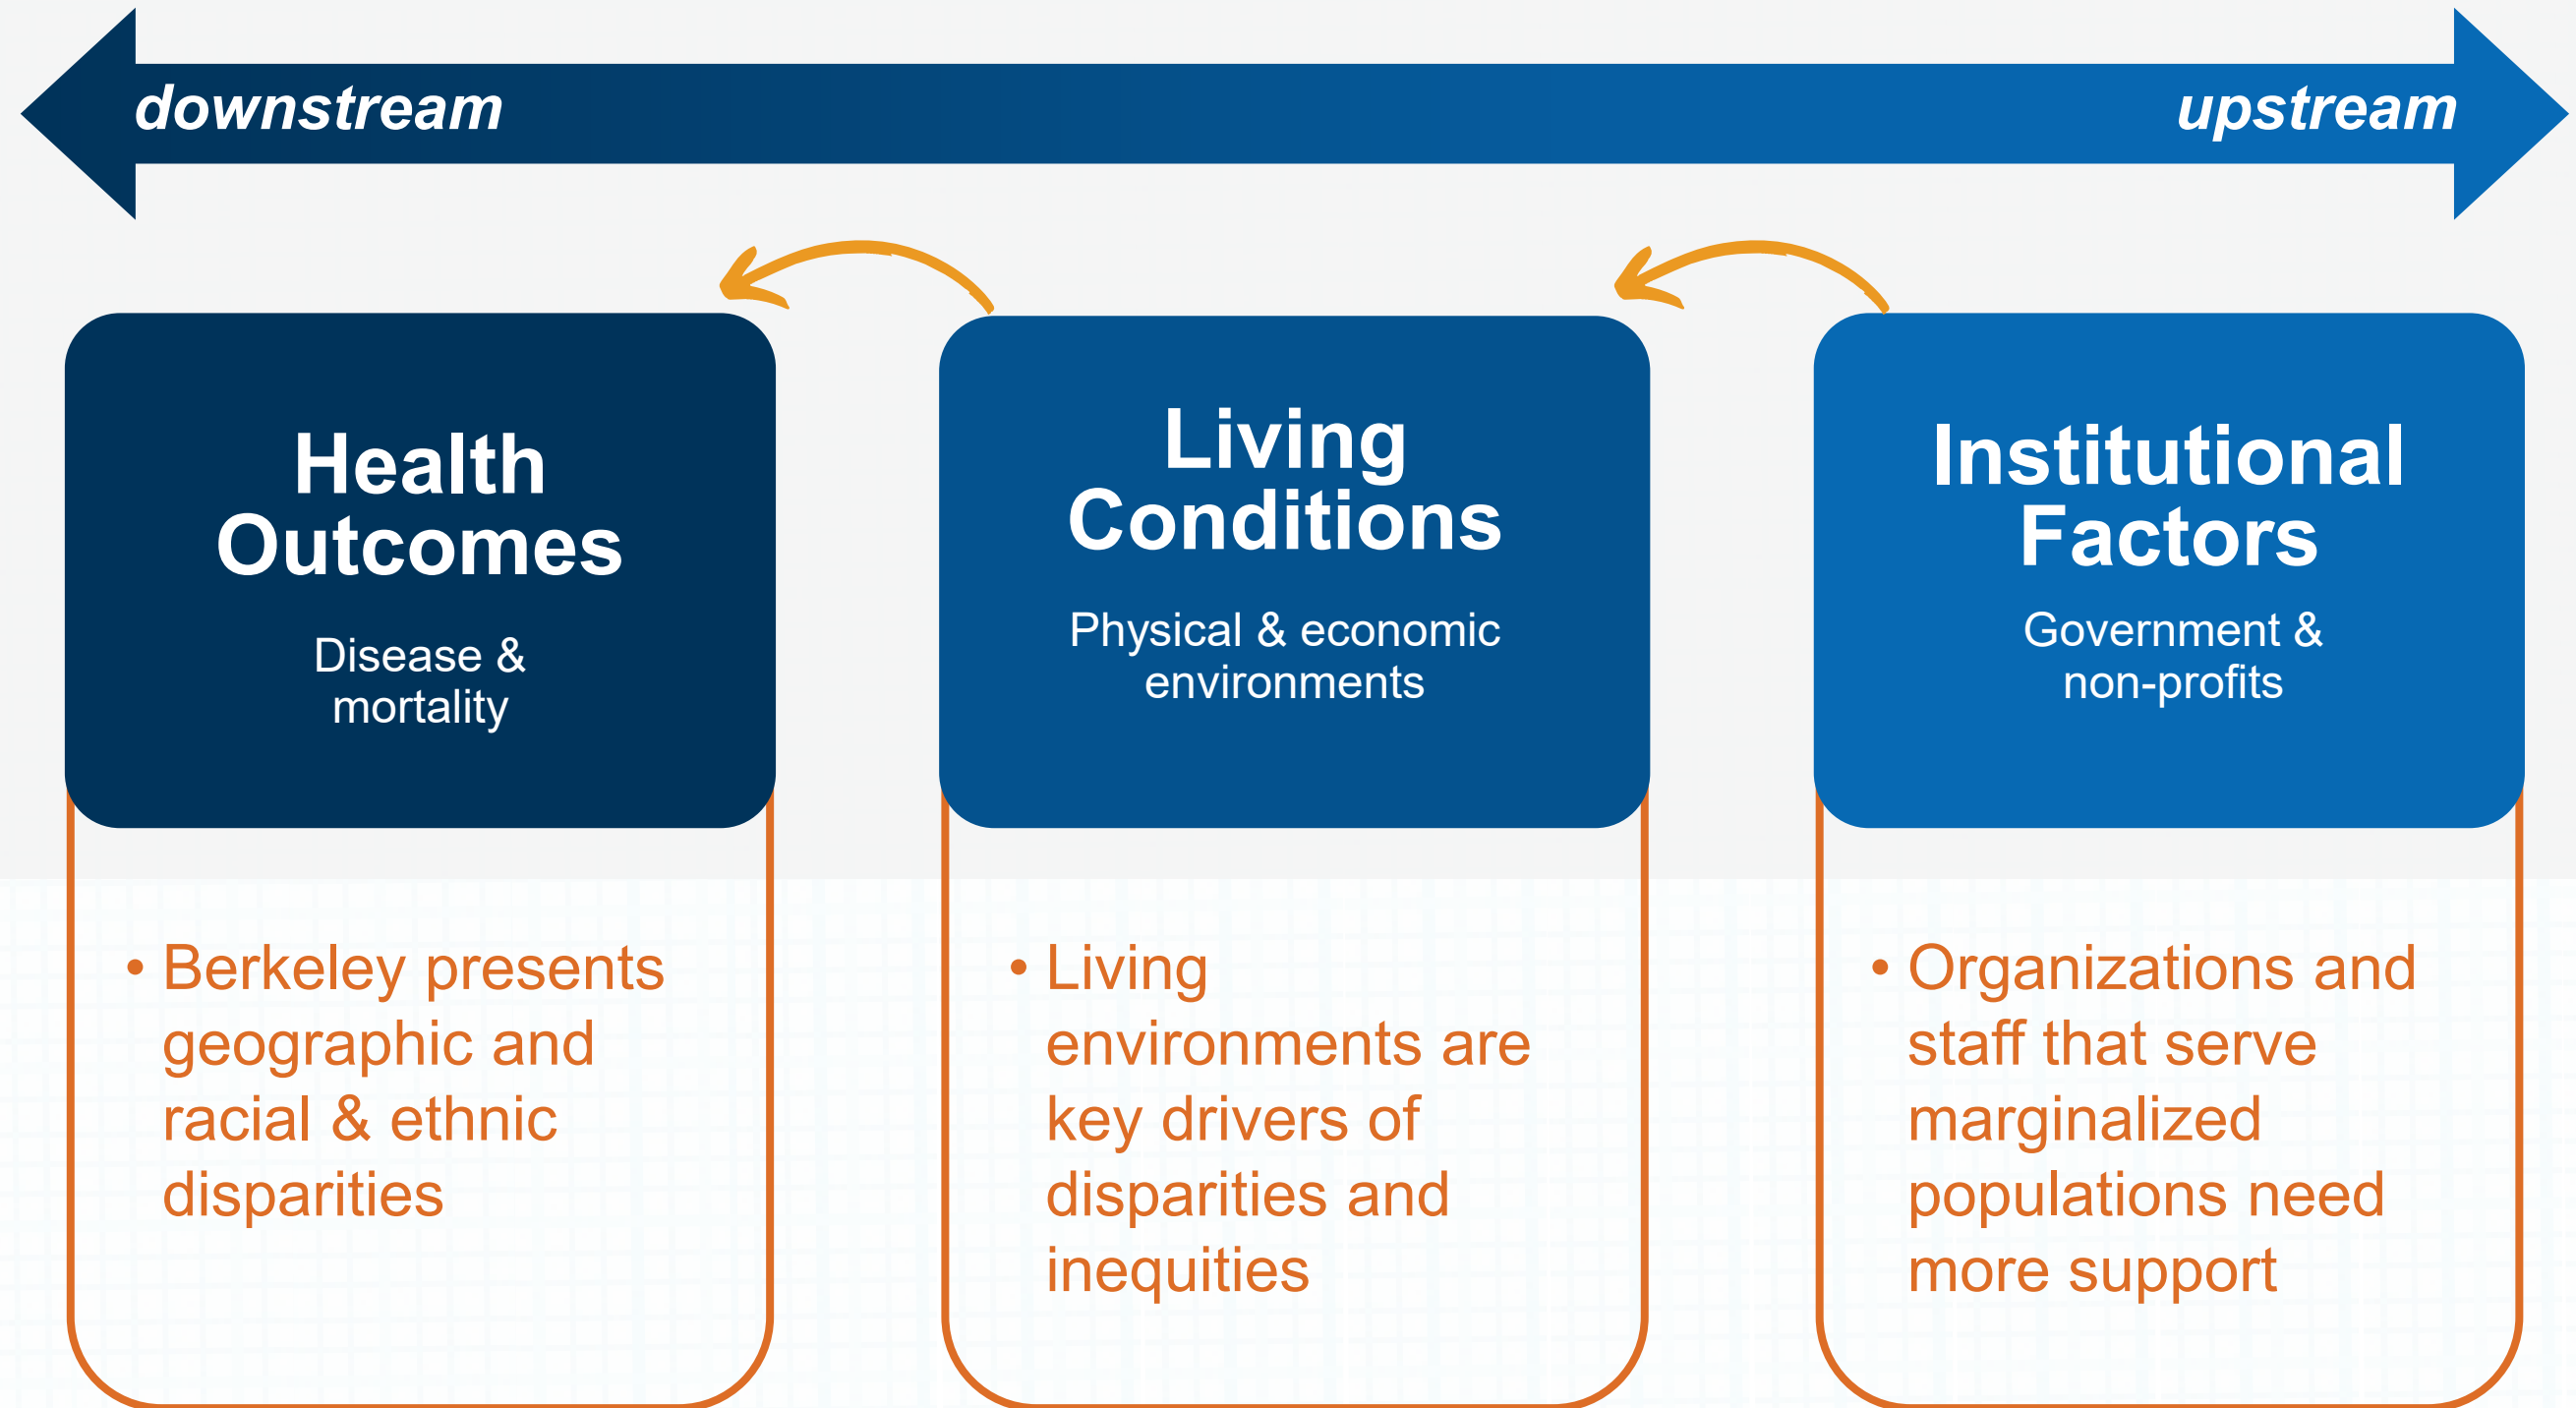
downstream

upstream

Health Outcomes

Disease & mortality

Living Conditions

Physical & economic environments

Institutional Factors

Government & non-profits

• Berkeley presents geographic and racial & ethnic disparities

• Living environments are key drivers of disparities and inequities

• Organizations and staff that serve marginalized populations need more support